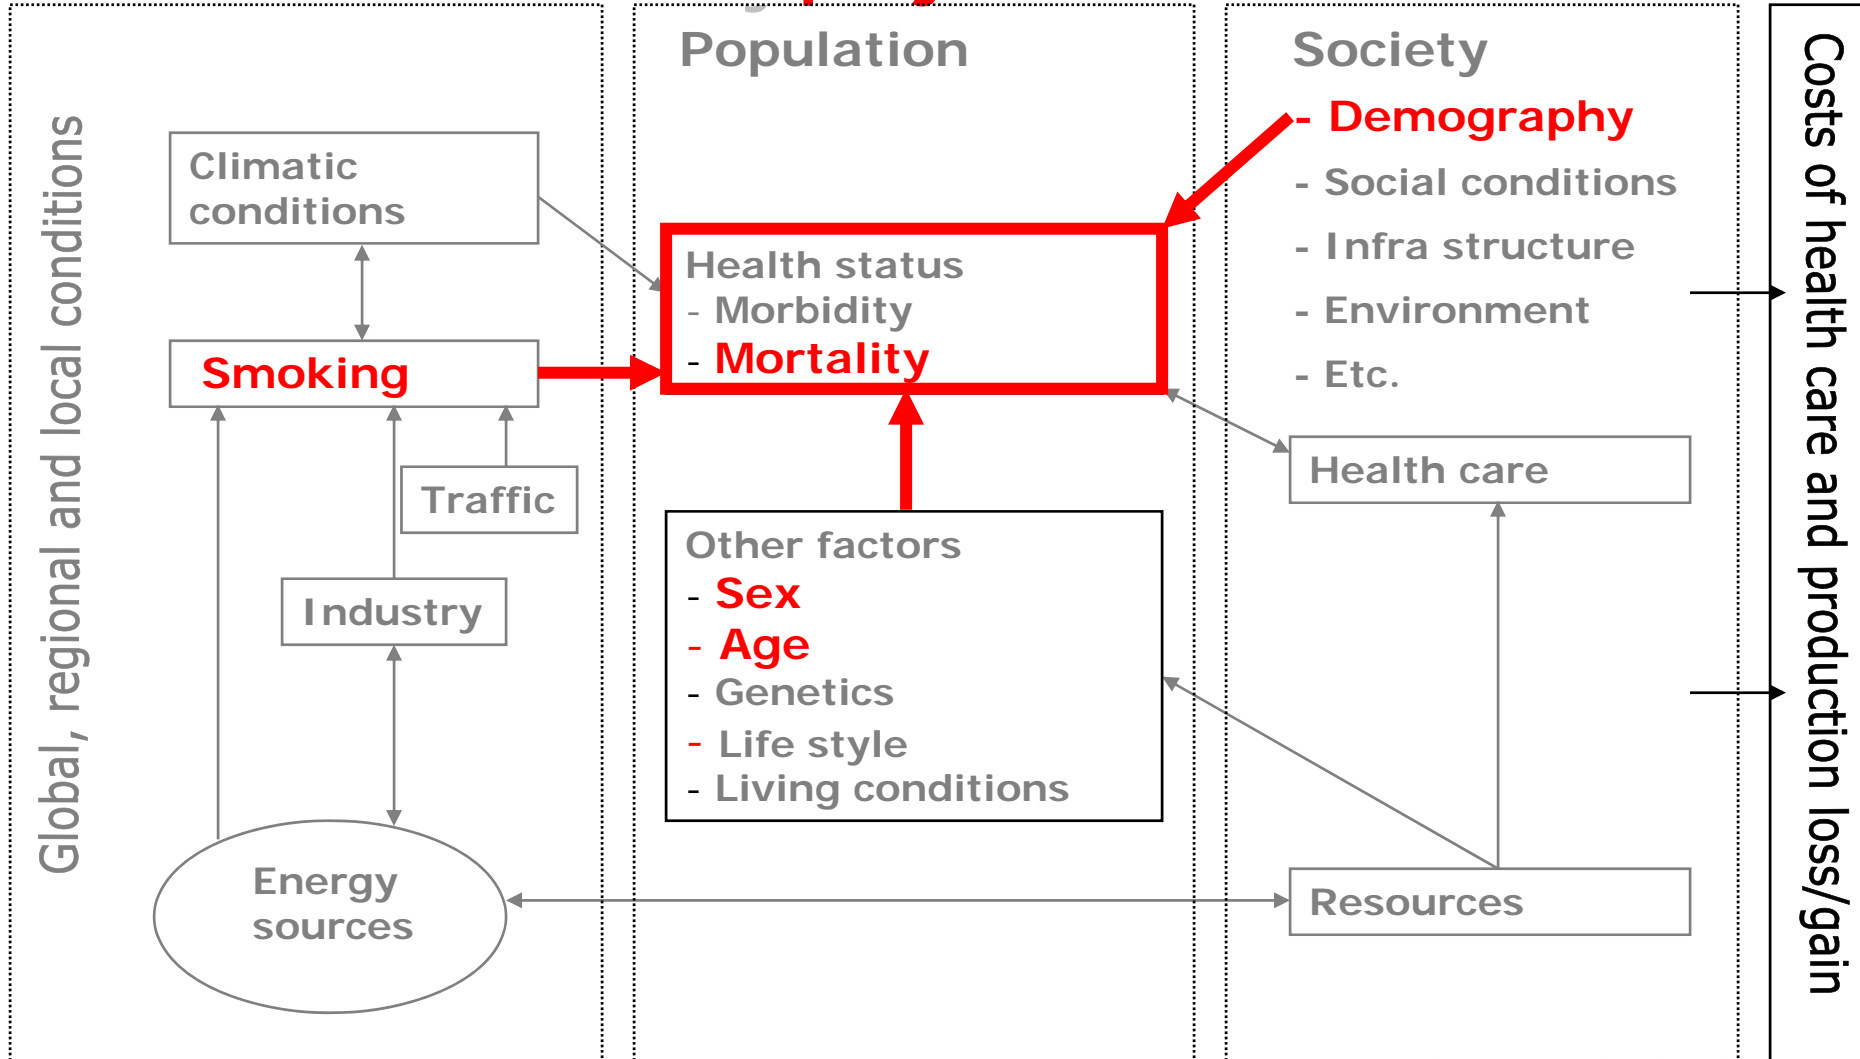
Global, regional and local conditions

Climatic conditions

Smoking

Traffic

Industry

Energy sources

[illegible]

Population

Health status
- Morbidity
- Mortality

Other factors
- Sex
- Age
- Genetics
- Life style
- Living conditions

Society

- Demography
- Social conditions
- Infra structure
- Environment
- Etc.

Health care

Resources

Costs of health care and production loss/gain